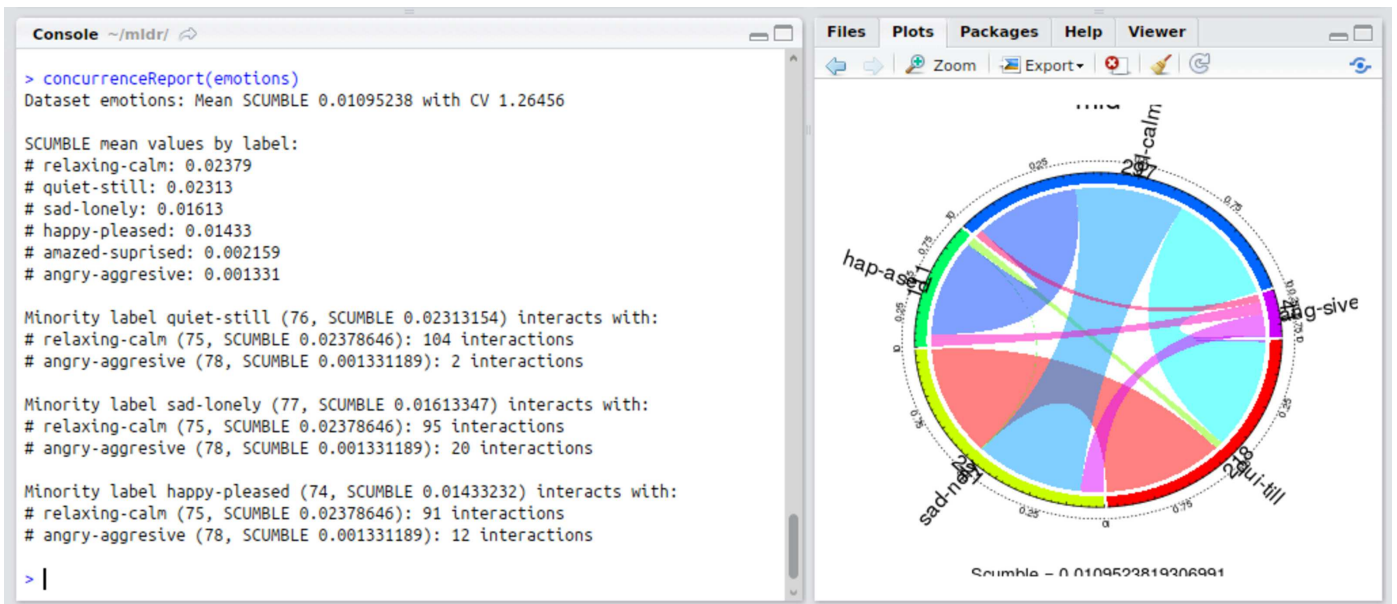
Console ~/mldr/

> concurrenceReport(emotions)
Dataset emotions: Mean SCUMBLE 0.01095238 with CV 1.26456

SCUMBLE mean values by label:
# relaxing-calm: 0.02379
# quiet-still: 0.02313
# sad-lonely: 0.01613
# happy-pleased: 0.01433
# amazed-suprised: 0.002159
# angry-aggresive: 0.001331

Minority label quiet-still (76, SCUMBLE 0.02313154) interacts with:
# relaxing-calm (75, SCUMBLE 0.02378646): 104 interactions
# angry-aggresive (78, SCUMBLE 0.001331189): 2 interactions

Minority label sad-lonely (77, SCUMBLE 0.01613347) interacts with:
# relaxing-calm (75, SCUMBLE 0.02378646): 95 interactions
# angry-aggresive (78, SCUMBLE 0.001331189): 20 interactions

Minority label happy-pleased (74, SCUMBLE 0.01433232) interacts with:
# relaxing-calm (75, SCUMBLE 0.02378646): 91 interactions
# angry-aggresive (78, SCUMBLE 0.001331189): 12 interactions

>

Files Plots Packages Help Viewer

Zoom Export

mld

rel-calm

297

hap-ased

161

ang-sive

qui-till

218

sad-nely

237

0.25 0.75 0 0.25 0.75 0.25 0.75 0.25 0.75 0.25 0.75 0.25

Scumble = 0.0109523819306991